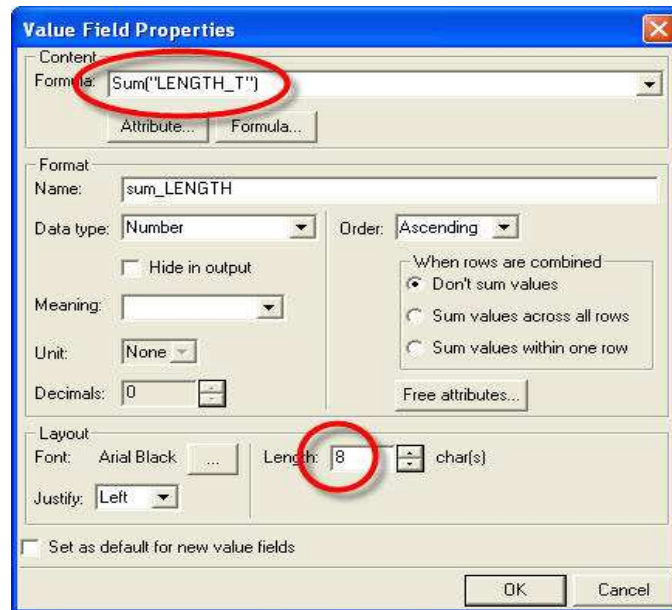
Value Field Properties

Content
Formula: Sum("LENGTH_T")
Attribute... Formula...

Format
Name: sum_LENGTH
Data type: Number
Order: Ascending
Hide in output
When rows are combined
Don't sum values
Sum values across all rows
Sum values within one row
Meaning:
Unit: None
Decimals: 0
Free attributes...

Layout
Font: Arial Black ...
Length: 8 char(s)
Justify: Left

Set as default for new value fields

OK Cancel